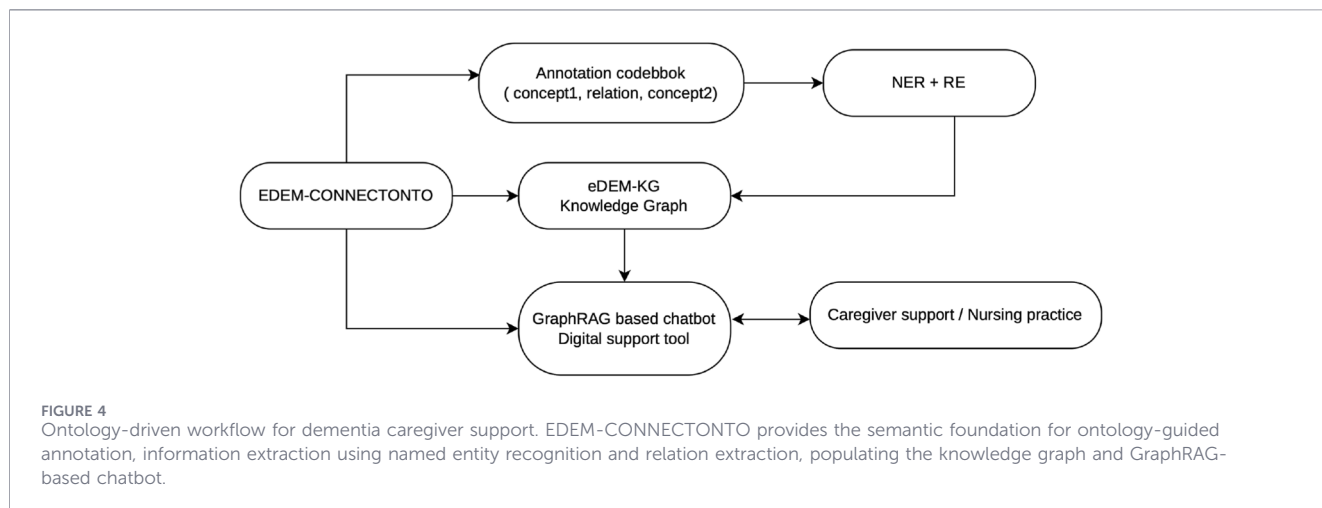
Annotation codebbok
( concept1, relation, concept2)

NER + RE

EDEM-CONNECTONTO

eDEM-KG
Knowledge Graph

GraphRAG based chatbot
Digital support tool

Caregiver support / Nursing practice

FIGURE 4
Ontology-driven workflow for dementia caregiver support. EDEM-CONNECTONTO provides the semantic foundation for ontology-guided annotation, information extraction using named entity recognition and relation extraction, populating the knowledge graph and GraphRAG-based chatbot.